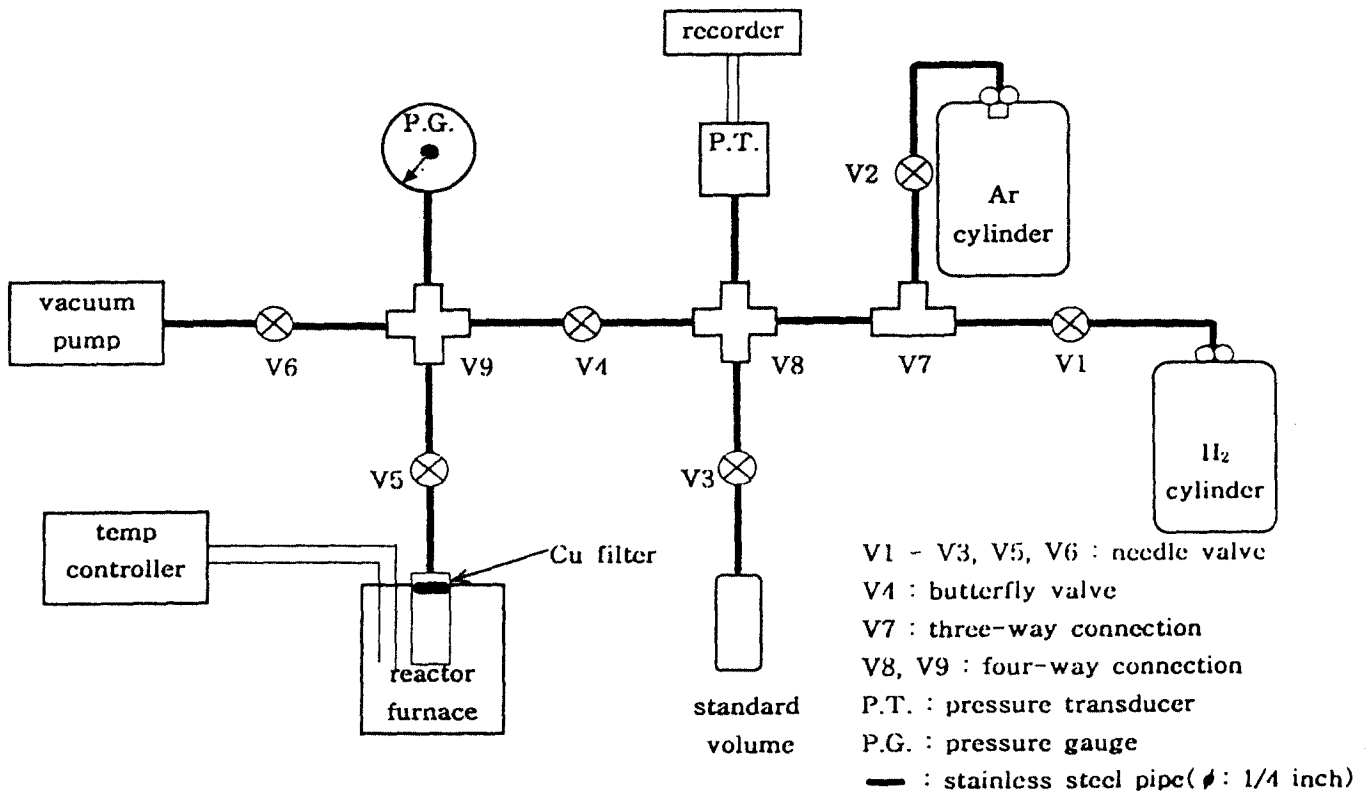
recorder

P.G.

P.T.

V2

Ar cylinder

vacuum pump

V6

V9

V4

V8

V7

V1

$H_2$ cylinder

V5

V3

temp controller

Cu filter

reactor furnace

standard volume

V1 - V3, V5, V6 : needle valve
V4 : butterfly valve
V7 : three-way connection
V8, V9 : four-way connection
P.T. : pressure transducer
P.G. : pressure gauge
: stainless steel pipe( $\phi$ : 1/4 inch)